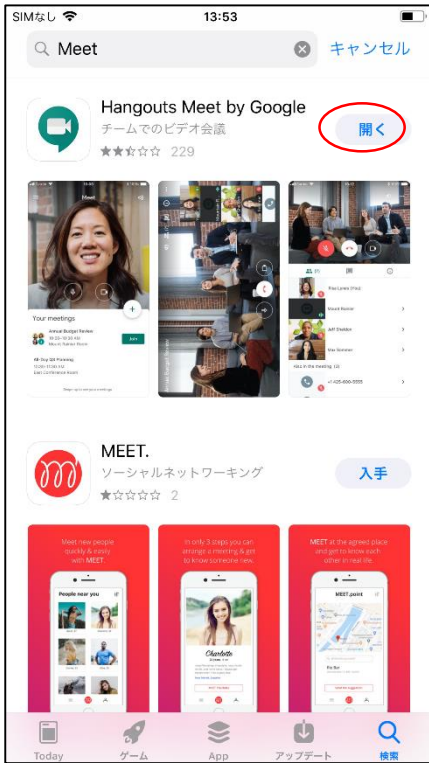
SIMなし 13:53

Meet

キャンセル

Hangouts Meet by Google

チームでのビデオ会議

229

開く

Your meetings

Annual Budget Review

Join

MEET.

ソーシャルネットワーキング

2

入手

Meet new people quickly & easily with MEET.

In only 3 steps you can arrange a meeting & get to know someone new.

MEET at the agreed place and get to know each other in real life.

People near you

Charlotte

MEET.point

Today

ゲーム

App

アップデート

検索